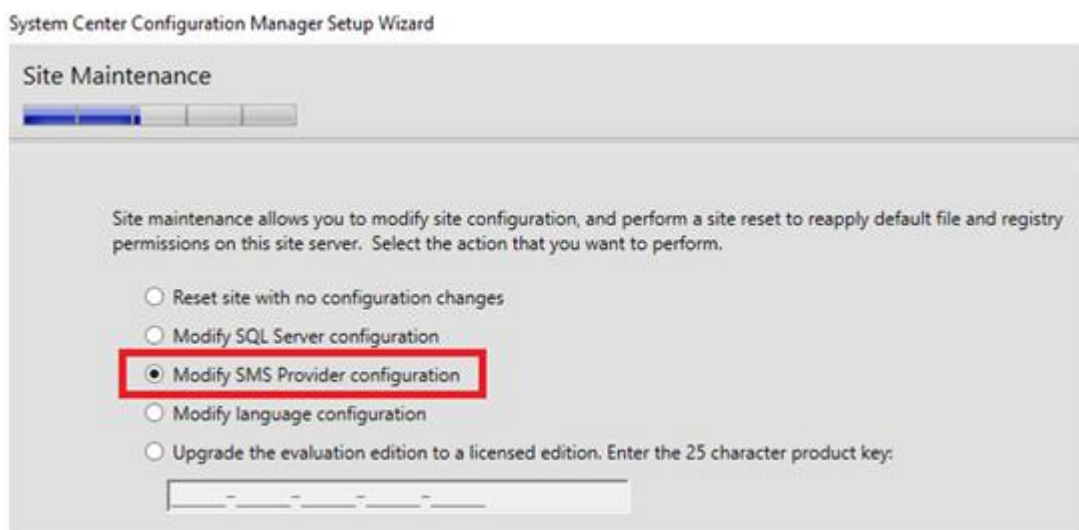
System Center Configuration Manager Setup Wizard

Site Maintenance

Site maintenance allows you to modify site configuration, and perform a site reset to reapply default file and registry permissions on this site server. Select the action that you want to perform.

Reset site with no configuration changes

Modify SQL Server configuration

Modify SMS Provider configuration

Modify language configuration

Upgrade the evaluation edition to a licensed edition. Enter the 25 character product key:

_____-_____-_____-_____-_____